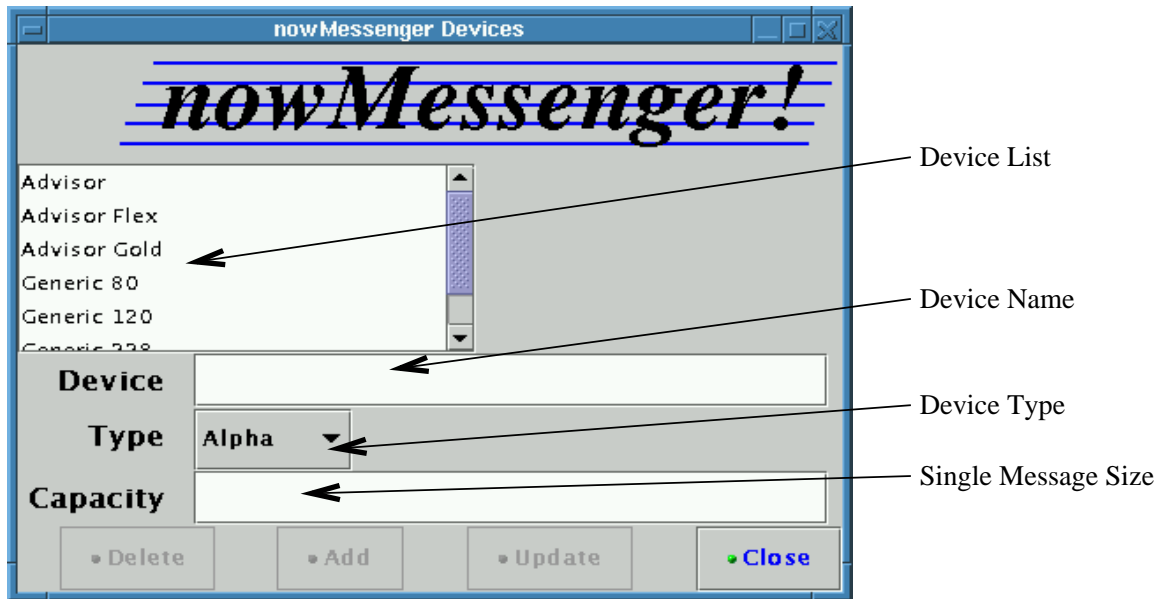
nowMessenger Devices

nowMessenger!

Advisor
Advisor Flex
Advisor Gold
Generic 80
Generic 120
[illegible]

Device List

Device Name

Device Type

Single Message Size

Device

Type Alpha

Capacity

Delete Add Update Close